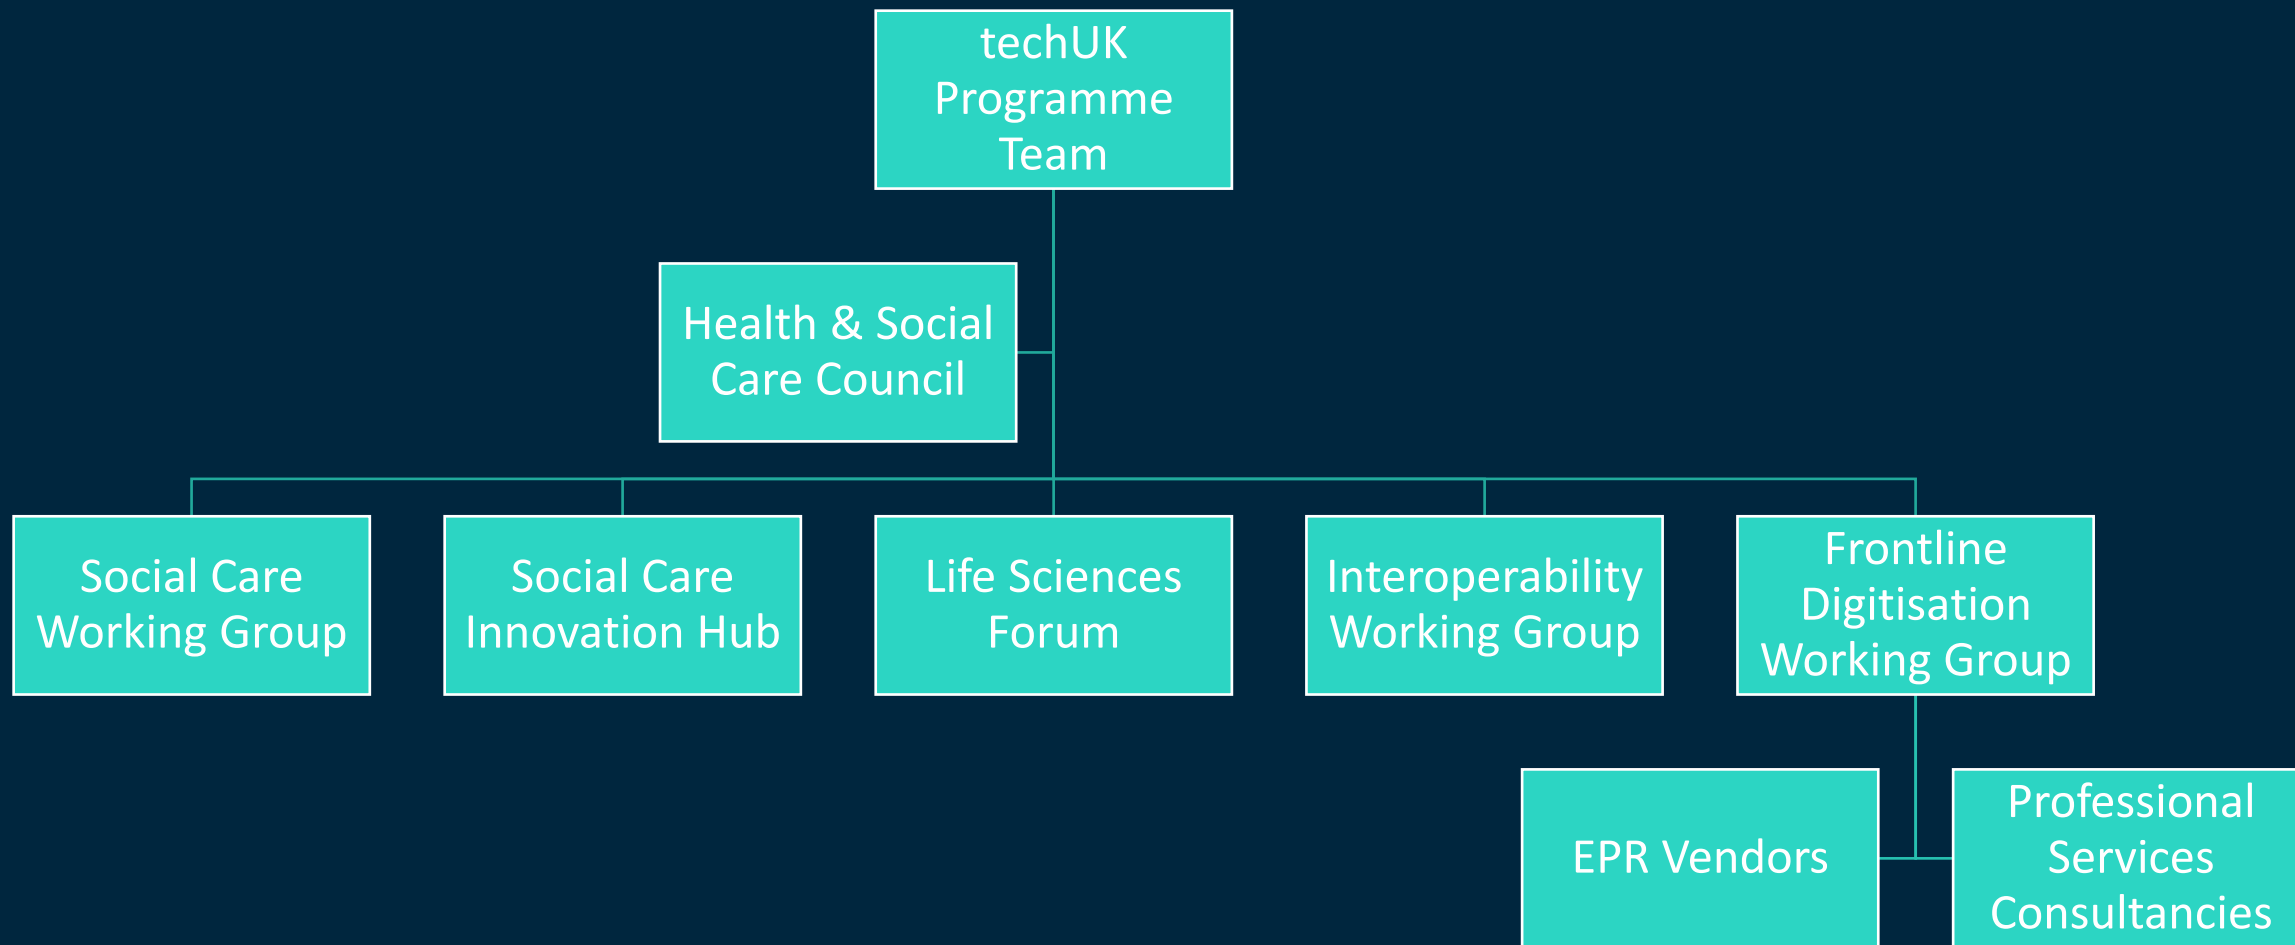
techUK Programme Team

Health & Social Care Council

Social Care Working Group

Social Care Innovation Hub

Life Sciences Forum

Interoperability Working Group

Frontline Digitisation Working Group

EPR Vendors

Professional Services Consultancies